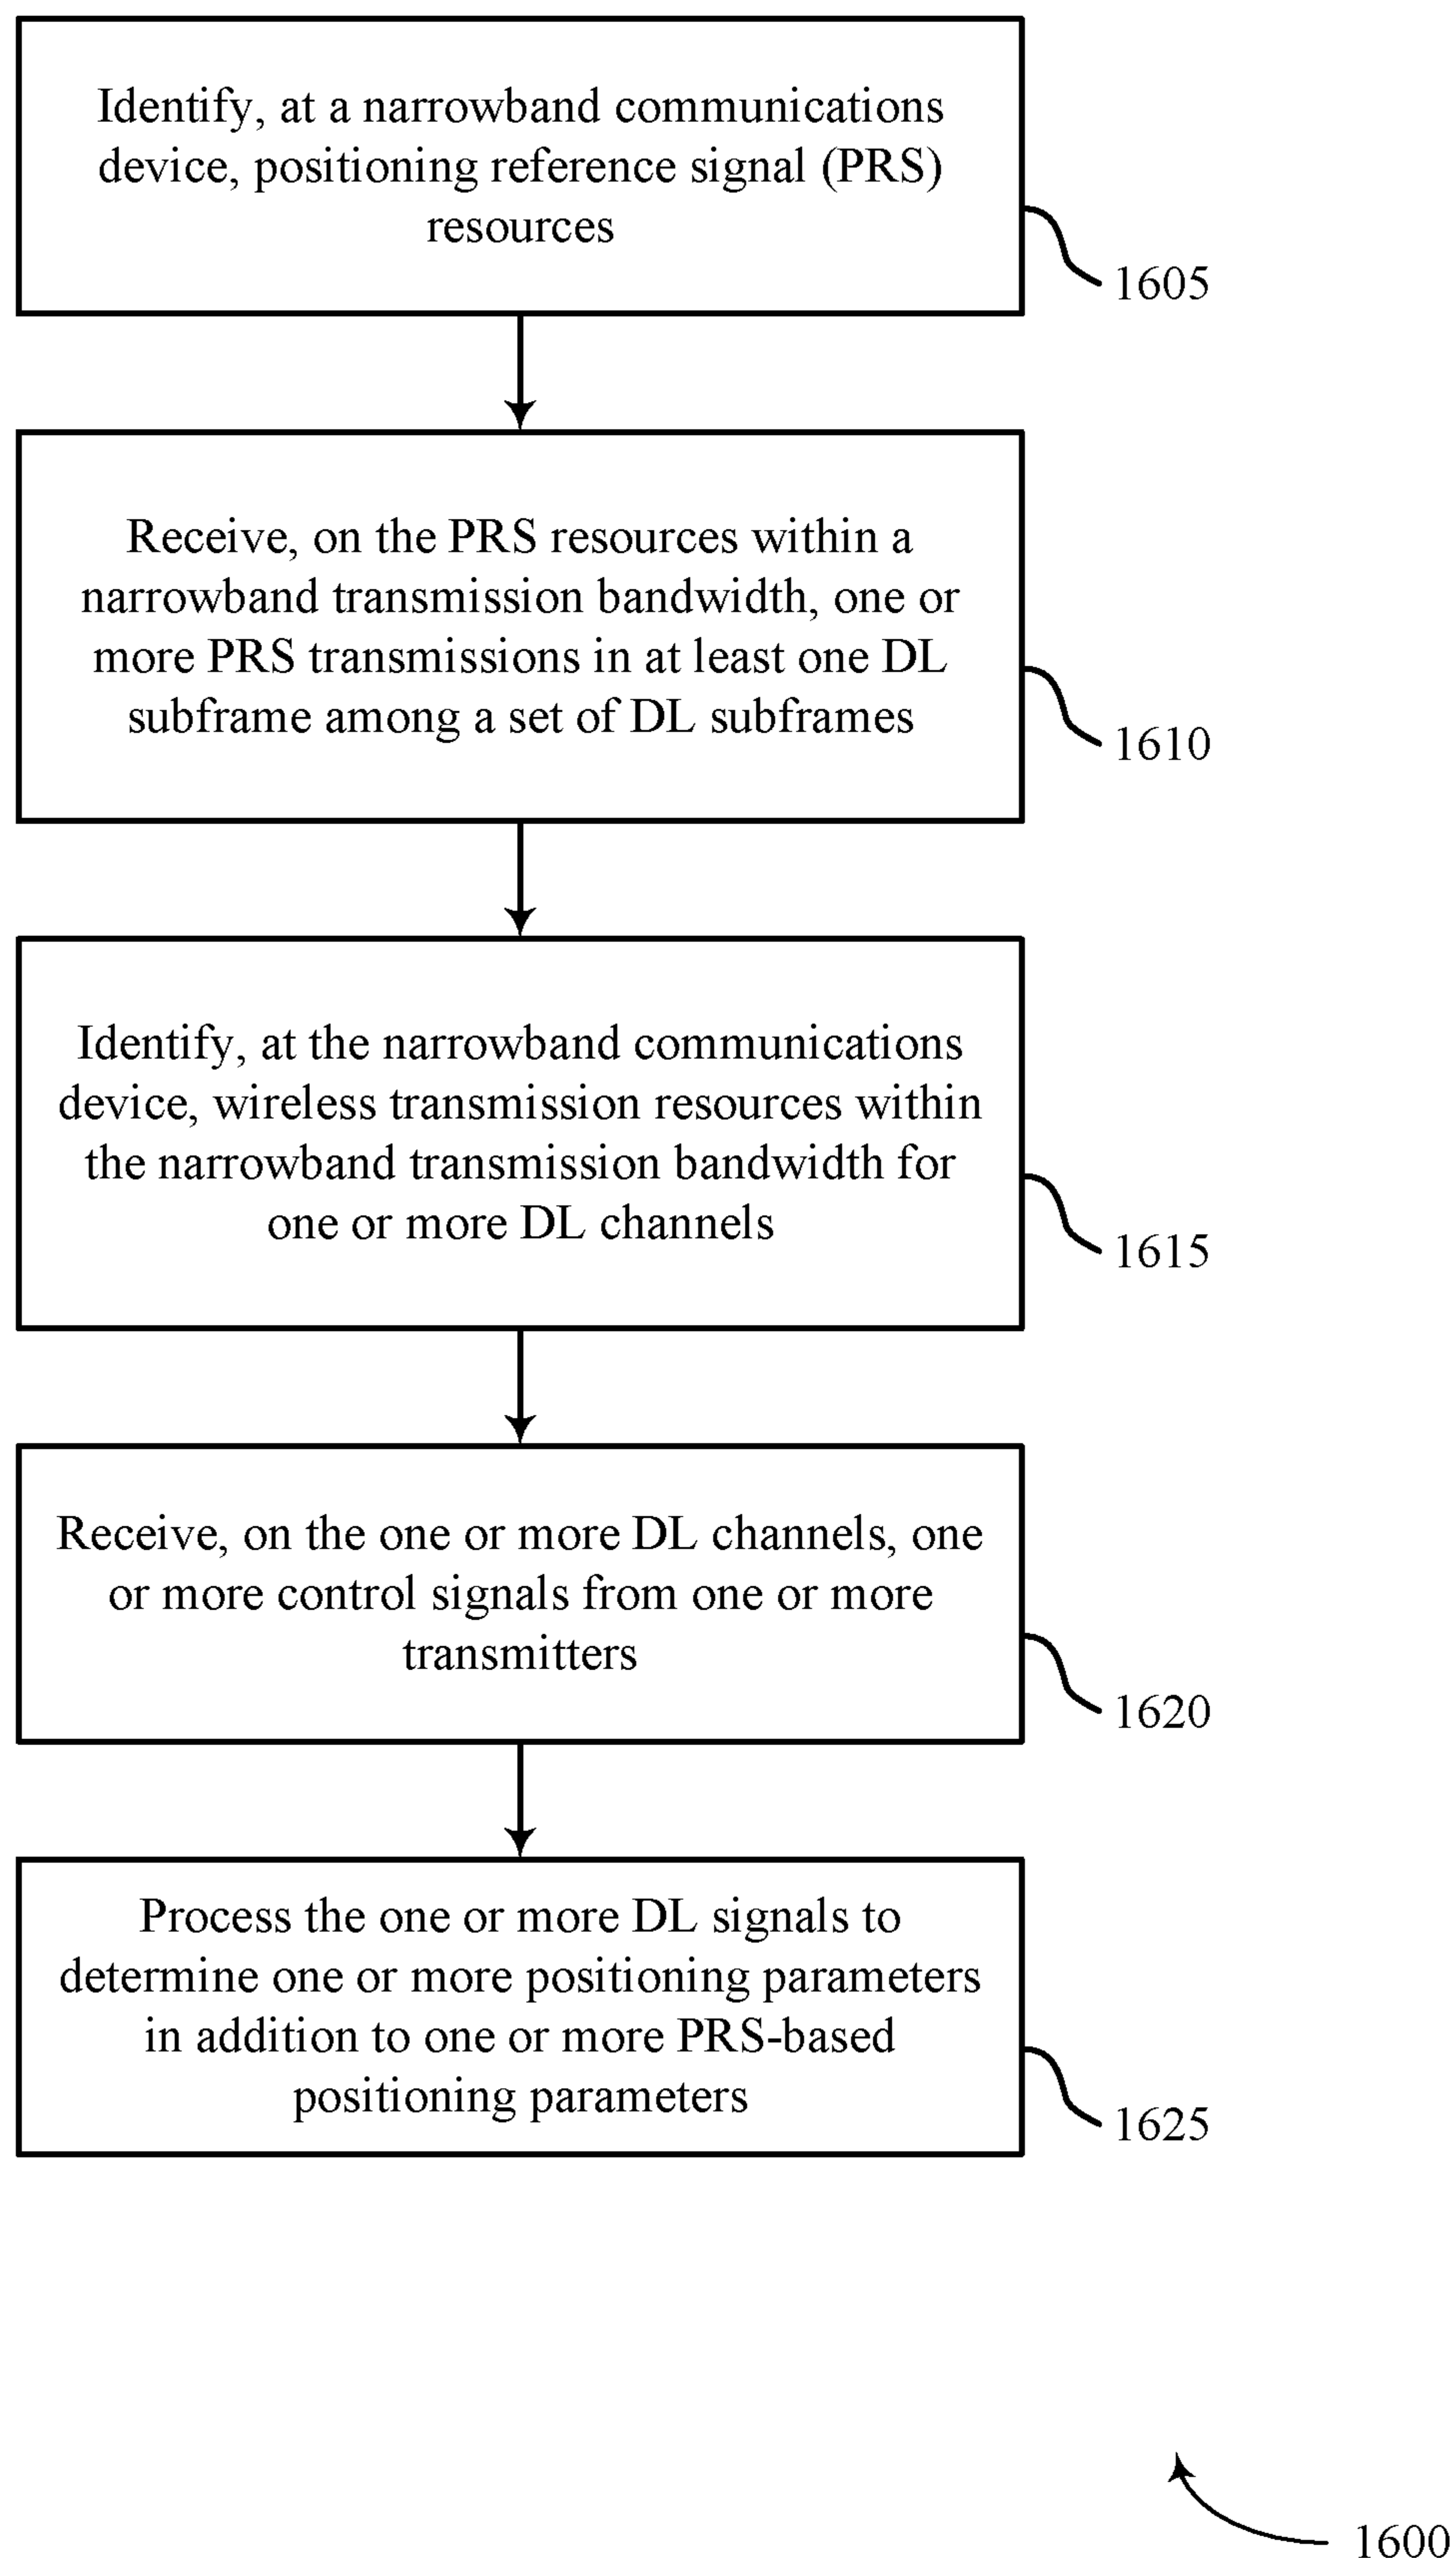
Identify, at a narrowband communications device, positioning reference signal (PRS) resources

1605

Receive, on the PRS resources within a narrowband transmission bandwidth, one or more PRS transmissions in at least one DL subframe among a set of DL subframes

1610

Identify, at the narrowband communications device, wireless transmission resources within the narrowband transmission bandwidth for one or more DL channels

1615

Receive, on the one or more DL channels, one or more control signals from one or more transmitters

1620

Process the one or more DL signals to determine one or more positioning parameters in addition to one or more PRS-based positioning parameters

1625

1600